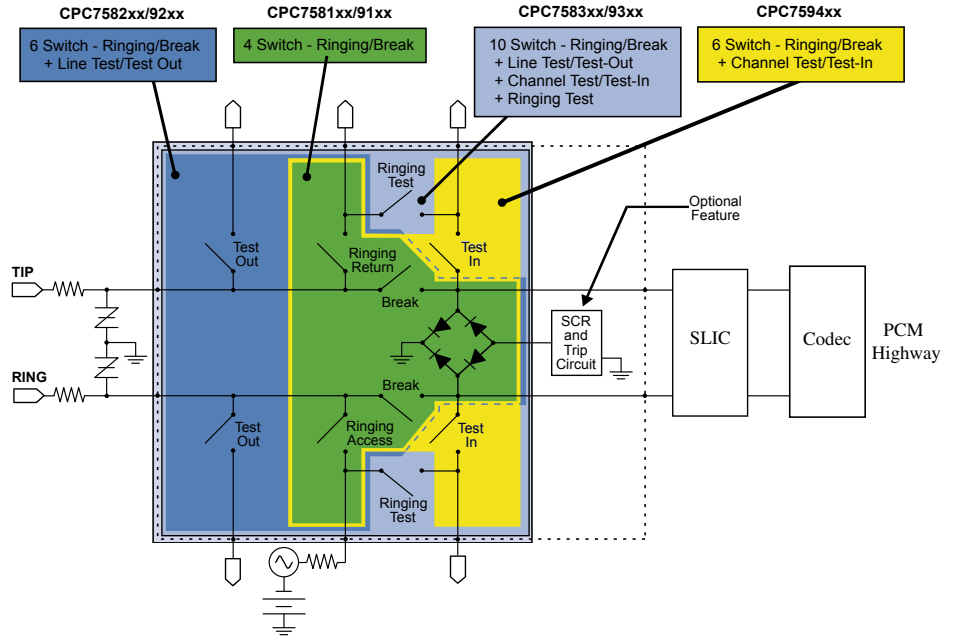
CPC7582xx/92xx

6 Switch - Ringing/Break
+ Line Test/Test Out

CPC7581xx/91xx

4 Switch - Ringing/Break

CPC7583xx/93xx

10 Switch - Ringing/Break
+ Line Test/Test-Out
+ Channel Test/Test-In
+ Ringing Test

CPC7594xx

6 Switch - Ringing/Break
+ Channel Test/Test-In

Ringing Test

Optional Feature

Test Out

Ringing Return

Test In

TIP

Break

SCR and Trip Circuit

SLIC

Codec

PCM Highway

RING

Break

Test Out

Ringing Access

Test In

Ringing Test